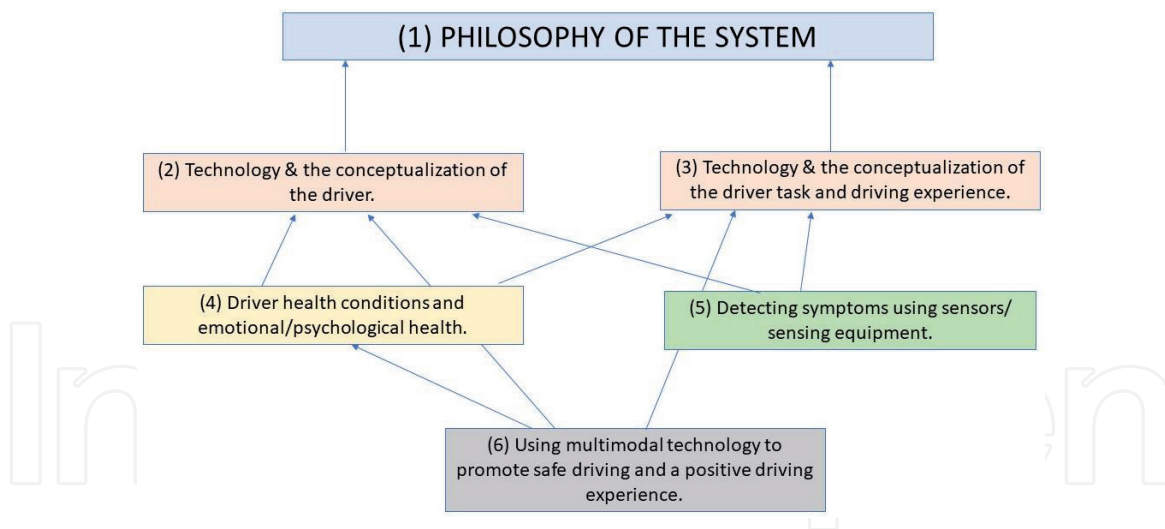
(1) PHILOSOPHY OF THE SYSTEM

(2) Technology & the conceptualization of the driver.

(3) Technology & the conceptualization of the driver task and driving experience.

(4) Driver health conditions and emotional/psychological health.

(5) Detecting symptoms using sensors/ sensing equipment.

(6) Using multimodal technology to promote safe driving and a positive driving experience.